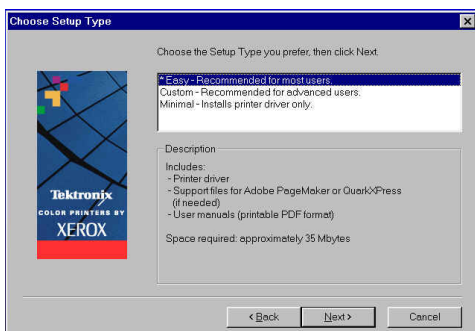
Choose Setup Type

×

Choose the Setup Type you prefer, then click Next.

Tektronix
COLOR PRINTERS BY
XEROX

* Easy - Recommended for most users.
Custom - Recommended for advanced users.
Minimal - Installs printer driver only.

Description

Includes:
- Printer driver
- Support files for Adobe PageMaker or QuarkXPress (if needed)
- User manuals (printable PDF format)

Space required: approximately 35 Mbytes

< Back

Next >

Cancel